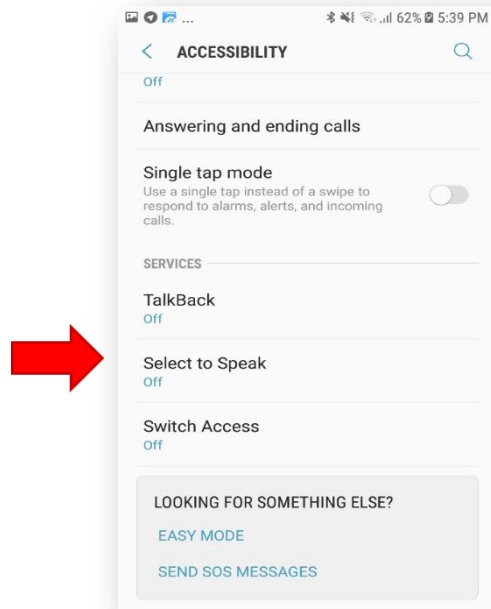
... 62% 5:39 PM

ACCESSIBILITY

Off

Answering and ending calls

Single tap mode
Use a single tap instead of a swipe to respond to alarms, alerts, and incoming calls.

SERVICES

TalkBack
Off

Select to Speak
Off

Switch Access
Off

LOOKING FOR SOMETHING ELSE?

EASY MODE

SEND SOS MESSAGES